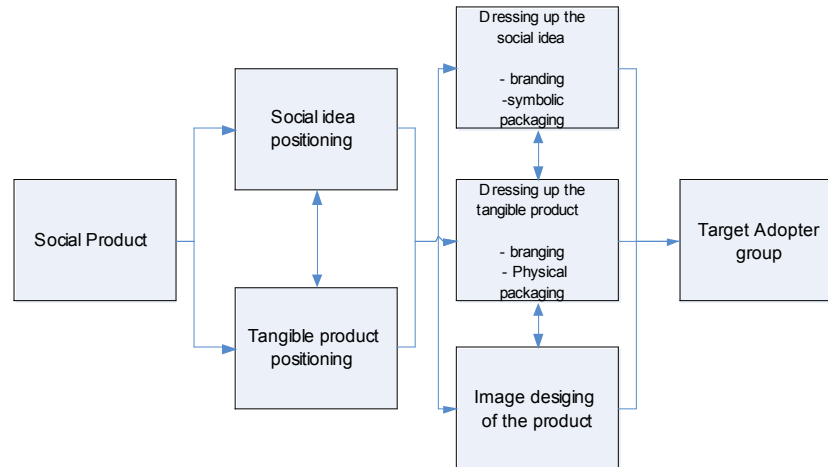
Social Product

Social idea positioning

Tangible product positioning

Dressing up the social idea

- branding
-symbolic packaging

Dressing up the tangible product

- branging
- Physical packaging

Image desiging of the product

Target Adopter group